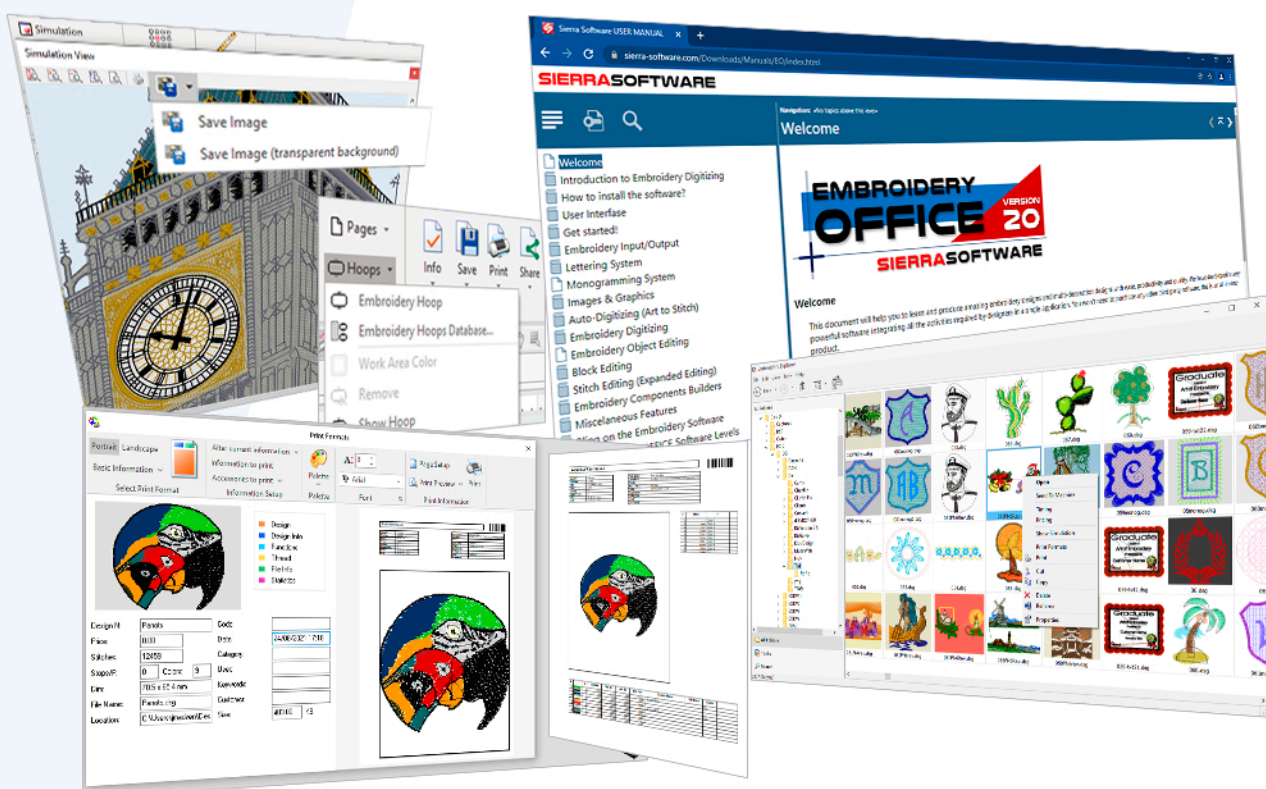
Simulation

Simulation View

Save Image

Save Image (transparent background)

Pages

Hoops

Info Save Print Share

Embroidery Hoop

Embroidery Hoops Database...

Work Area Color

Remove

Show Hoop

Sierra Software USER MANUAL

sierra-software.com/Downloads/Manuals/EO/index.html

SIERRASOFTWARE

Navigation:

Welcome

Welcome

Introduction to Embroidery Digitizing

How to install the software?

User Interface

Get started!

Embroidery Input/Output

Lettering System

Monogramming System

Images & Graphics

Auto-Digitizing (Art to Stitch)

Embroidery Digitizing

Embroidery Object Editing

Block Editing

Stitch Editing (Expanded Editing)

Embroidery Components Builders

Miscellaneous Features

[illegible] on the Embroidery Software

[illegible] OFFICE Software Levels

EMBROIDERY OFFICE VERSION 20

SIERRASOFTWARE

Welcome

This document will help you to learn and produce amazing embroidery designs and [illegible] powerful software integrating all the activities required by designers in a single application. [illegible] product.

Print Formats

Portrait Landscape

Basic Information

Select Print Format

Information to print

Accessories to print

Information Setup

Palette

Arial

Font

Page Setup

Print Preview

Print

Print Information

Design

Design Info

Function

Thread

File Info

Statistics

Design N. Parrots

Price 0.00

Stitches 12459

Stops 0 Colors 9

Dim. 70.5 x 65.4 mm

File Name Parrots.exp

Location C:\Users\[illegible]

Code

Date 24/06/202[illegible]

Category

User

Keywords

Customer

Size

Graduate

Graduate

Graduate